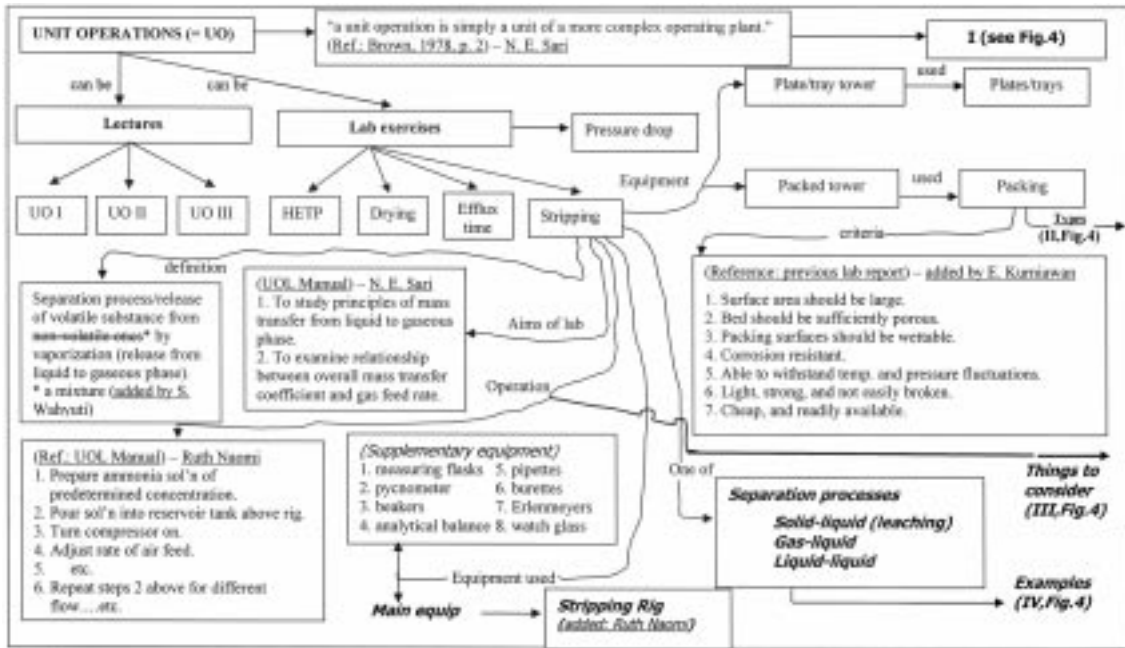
UNIT OPERATIONS (= UO)

"a unit operation is simply a unit of a more complex operating plant." (Ref.: Brown, 1978, p. 2) – N. E. Sari

I (see Fig.4)

can be

can be

Lectures

Lab exercises

Pressure drop

UO I

UO II

UO III

HETP

Drying

Efflux time

Stripping

Equipment

Plate/tray tower

used

Plates/trays

Packed tower

used

Packing

Types (II,Fig.4)

criteria

definition

Separation process/release of volatile substance from non-volatile ones* by vaporization (release from liquid to gaseous phase).
* a mixture (added by S. Wahyuti)

(UOL Manual) – N. E. Sari
1. To study principles of mass transfer from liquid to gaseous phase.
2. To examine relationship between overall mass transfer coefficient and gas feed rate.

Aims of lab

(Reference: previous lab report) – added by E. Kurniawan
1. Surface area should be large.
2. Bed should be sufficiently porous.
3. Packing surfaces should be wettable.
4. Corrosion resistant.
5. Able to withstand temp. and pressure fluctuations.
6. Light, strong, and not easily broken.
7. Cheap, and readily available.

Operation

Things to consider (III,Fig.4)

(Ref.: UOL Manual) – Ruth Naomi
1. Prepare ammonia sol'n of predetermined concentration.
2. Pour sol'n into reservoir tank above rig.
3. Turn compressor on.
4. Adjust rate of air feed.
5. etc.
6. Repeat steps 2 above for different flow….etc.

(Supplementary equipment)
1. measuring flasks 5. pipettes
2. pycnometer 6. burettes
3. beakers 7. Erlenmeyers
4. analytical balance 8. watch glass

One of

Separation processes
Solid-liquid (leaching)
Gas-liquid
Liquid-liquid

Examples (IV,Fig.4)

Equipment used

Main equip

Stripping Rig
(added: Ruth Naomi)